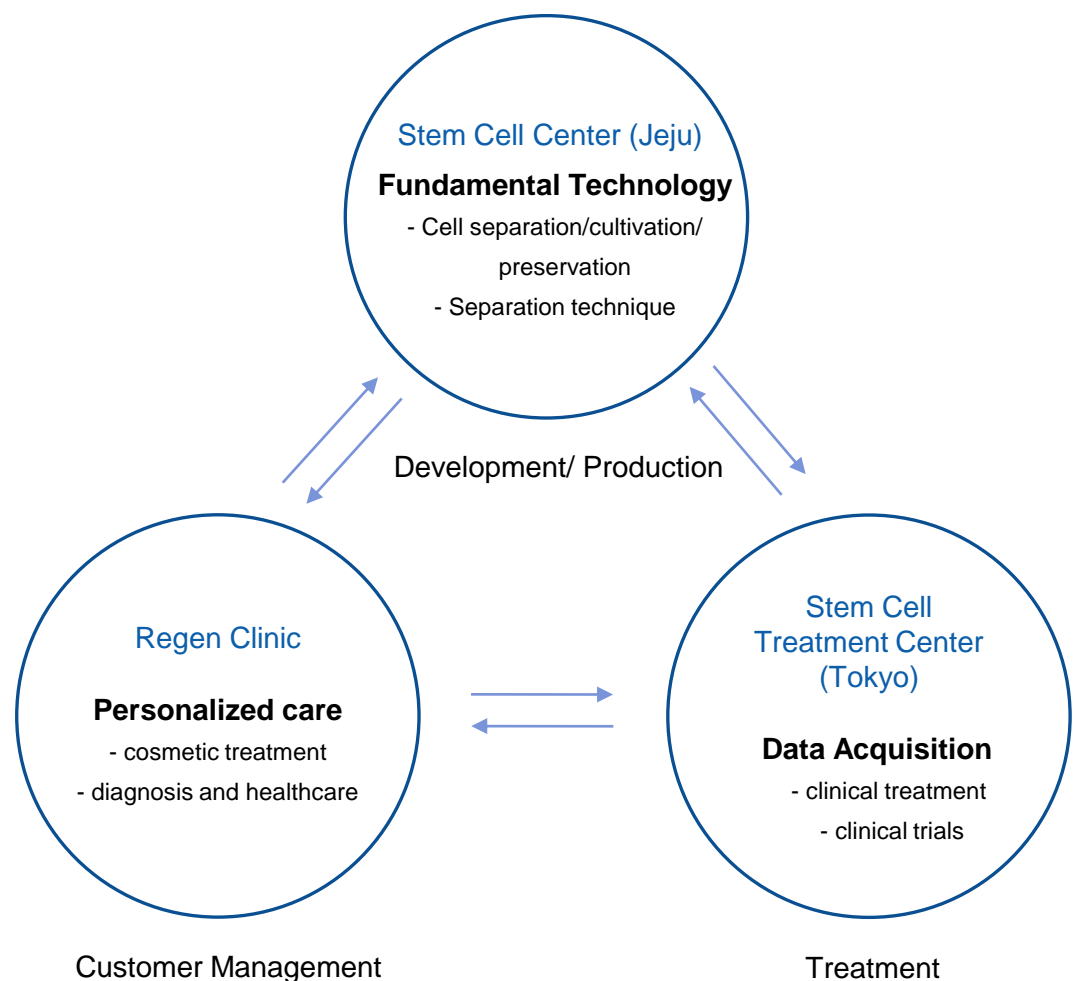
Stem Cell Center (Jeju)

Fundamental Technology

- Cell separation/cultivation/ preservation

- Separation technique

Development/ Production

Regen Clinic

Personalized care

- cosmetic treatment

- diagnosis and healthcare

Stem Cell Treatment Center (Tokyo)

Data Acquisition

- clinical treatment

- clinical trials

Customer Management

Treatment